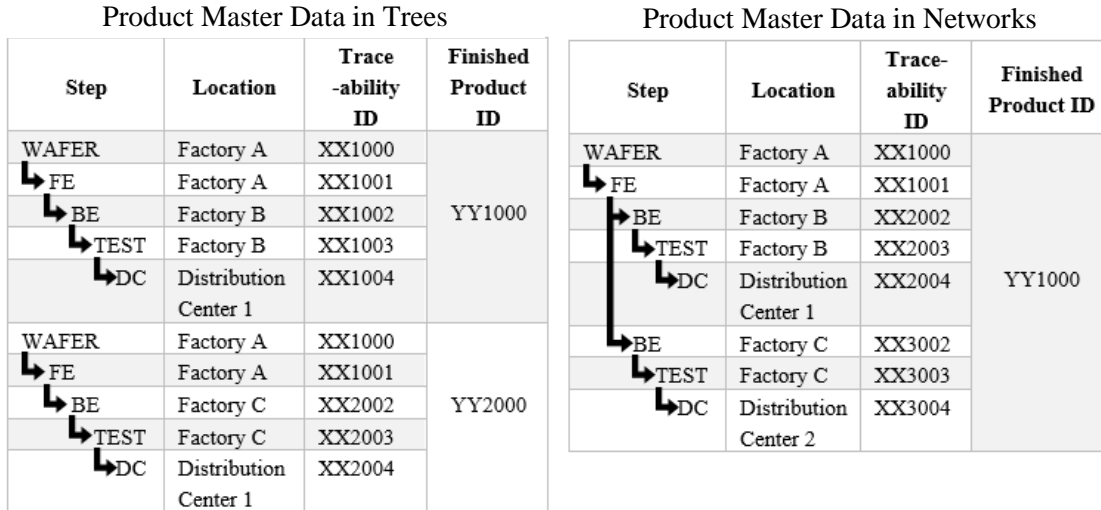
Product Master Data in Trees

| Step | Location | Trace -ability ID | Finished Product ID |
|---|---|---|---|
| WAFER | Factory A | XX1000 | YY1000 |
| FE | Factory A | XX1001 | |
| BE | Factory B | XX1002 | |
| TEST | Factory B | XX1003 | |
| DC | Distribution Center 1 | XX1004 | |
| WAFER | Factory A | XX1000 | YY2000 |
| FE | Factory A | XX1001 | |
| BE | Factory C | XX2002 | |
| TEST | Factory C | XX2003 | |
| DC | Distribution Center 1 | XX2004 | |

Product Master Data in Networks

| Step | Location | Trace-ability ID | Finished Product ID |
|---|---|---|---|
| WAFER | Factory A | XX1000 | YY1000 |
| FE | Factory A | XX1001 | |
| BE | Factory B | XX2002 | |
| TEST | Factory B | XX2003 | |
| DC | Distribution Center 1 | XX2004 | |
| BE | Factory C | XX3002 | |
| TEST | Factory C | XX3003 | |
| DC | Distribution Center 2 | XX3004 | |